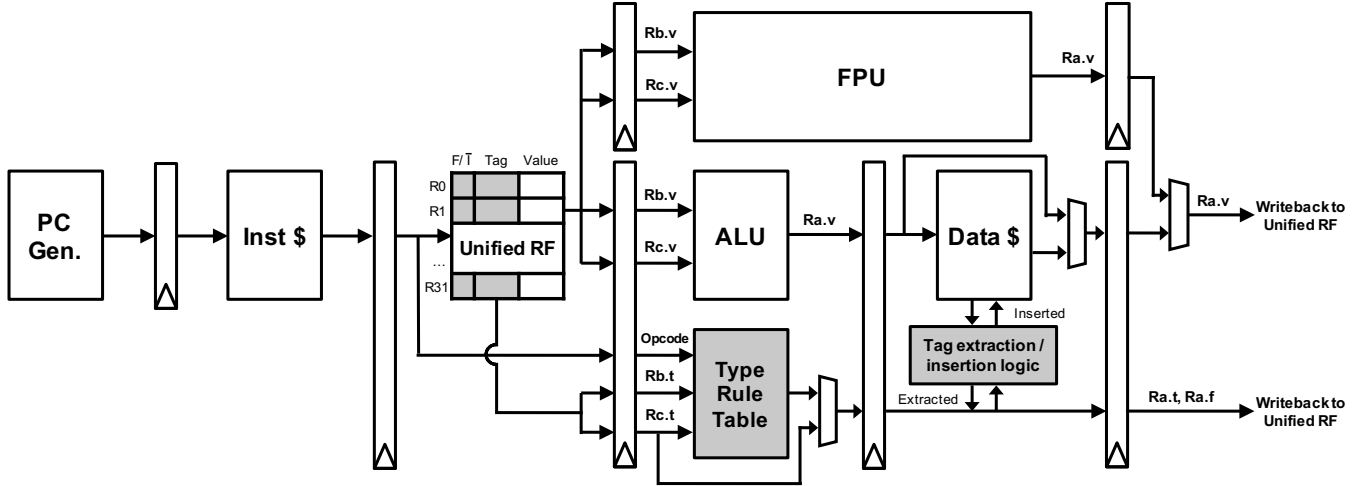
PC Gen.

Inst $

F/T Tag Value
R0
R1
Unified RF
...
R31

Rb.v
Rc.v
FPU
Ra.v

Rb.v
Rc.v
ALU
Ra.v

Data $

Ra.v
Writeback to Unified RF

Inserted
Tag extraction / insertion logic
Extracted

Opcode
Rb.t
Rc.t
Type Rule Table

Ra.t, Ra.f
Writeback to Unified RF